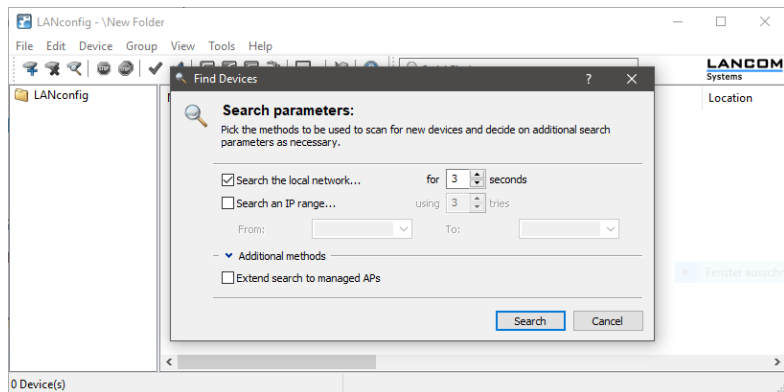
LANconfig - \New Folder

File Edit Device Group View Tools Help

LANCOM Systems

LANconfig

Location

Find Devices

?

Search parameters:

Pick the methods to be used to scan for new devices and decide on additional search parameters as necessary.

Search the local network... for 3 seconds

Search an IP range... using 3 tries

From: To:

Additional methods

Extend search to managed APs

Search Cancel

0 Device(s)